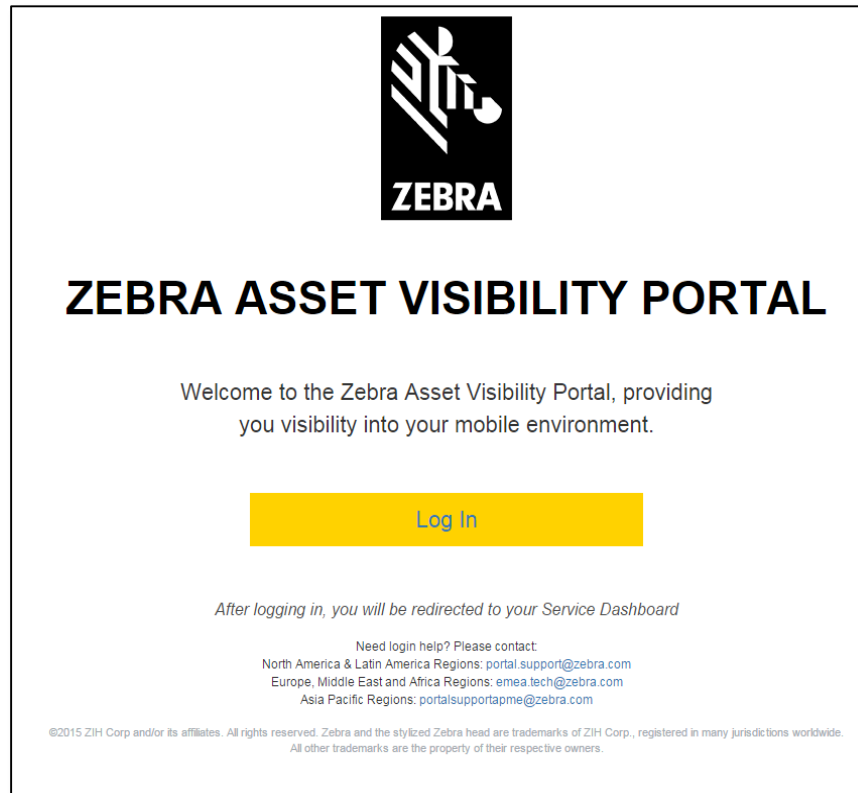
ZEBRA

ZEBRA ASSET VISIBILITY PORTAL

Welcome to the Zebra Asset Visibility Portal, providing you visibility into your mobile environment.

Log In

After logging in, you will be redirected to your Service Dashboard

Need login help? Please contact:
North America & Latin America Regions: portal.support@zebra.com
Europe, Middle East and Africa Regions: emea.tech@zebra.com
Asia Pacific Regions: portalsupportapme@zebra.com

©2015 ZIH Corp and/or its affiliates. All rights reserved. Zebra and the stylized Zebra head are trademarks of ZIH Corp., registered in many jurisdictions worldwide. All other trademarks are the property of their respective owners.